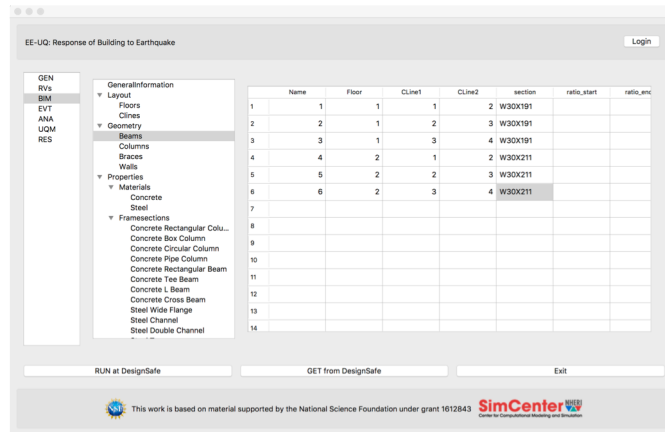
EE-UQ: Response of Building to Earthquake

Login

GEN
RVs
BIM
EVT
ANA
UQM
RES

GeneralInformation
Layout
Floors
Clines
Geometry
Beams
Columns
Braces
Walls
Properties
Materials
Concrete
Steel
Framesections
Concrete Rectangular Colu...
Concrete Box Column
Concrete Circular Column
Concrete Pipe Column
Concrete Rectangular Beam
Concrete Tee Beam
Concrete L Beam
Concrete Cross Beam
Steel Wide Flange
Steel Channel
Steel Double Channel

| | Name | Floor | CLine1 | CLine2 | section | ratio_start | ratio_enc |
|---|---|---|---|---|---|---|---|
| 1 | 1 | 1 | 1 | 2 | W30X191 | | |
| 2 | 2 | 1 | 2 | 3 | W30X191 | | |
| 3 | 3 | 1 | 3 | 4 | W30X191 | | |
| 4 | 4 | 2 | 1 | 2 | W30X211 | | |
| 5 | 5 | 2 | 2 | 3 | W30X211 | | |
| 6 | 6 | 2 | 3 | 4 | W30X211 | | |
| 7 | | | | | | | |
| 8 | | | | | | | |
| 9 | | | | | | | |
| 10 | | | | | | | |
| 11 | | | | | | | |
| 12 | | | | | | | |
| 13 | | | | | | | |
| 14 | | | | | | | |

RUN at DesignSafe

GET from DesignSafe

Exit

NSF

This work is based on material supported by the National Science Foundation under grant 1612843

SimCenter NHERI
Center for Computational Modeling and Simulation